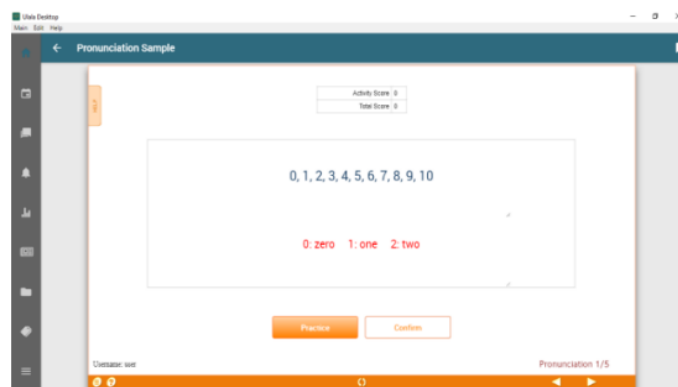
Ulala Desktop
Main Edit Help

Pronunciation Sample

HELP

| Activity Score | 0 |
|---|---|
| Total Score | 0 |

0, 1, 2, 3, 4, 5, 6, 7, 8, 9, 10

0: zero 1: one 2: two

Practice
Confirm

Username: user
Pronunciation 1/5